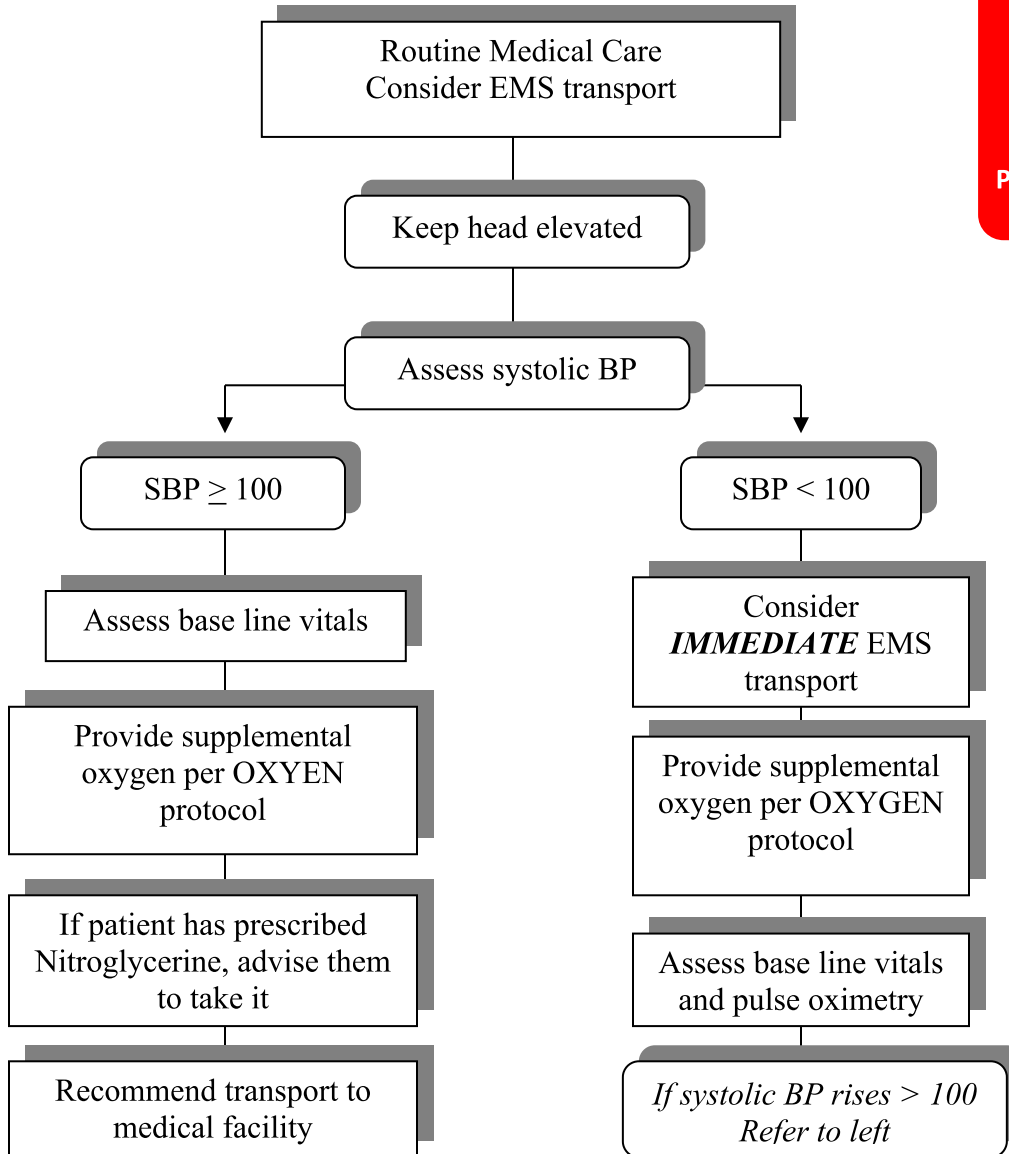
Routine Medical Care
Consider EMS transport

Keep head elevated

Assess systolic BP

SBP $\geq$ 100

Assess base line vitals

Provide supplemental oxygen per OXYEN protocol

If patient has prescribed Nitroglycerine, advise them to take it

Recommend transport to medical facility

SBP < 100

Consider ***IMMEDIATE*** EMS transport

Provide supplemental oxygen per OXYGEN protocol

Assess base line vitals and pulse oximetry

*If systolic BP rises > 100 Refer to left*

P